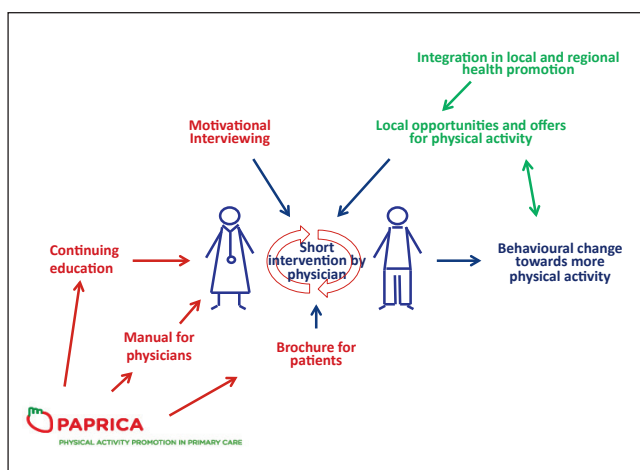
Integration in local and regional health promotion

Motivational Interviewing

Local opportunities and offers for physical activity

Short intervention by physician

Continuing education

Behavioural change towards more physical activity

Manual for physicians

Brochure for patients

PAPRICA

PHYSICAL ACTIVITY PROMOTION IN PRIMARY CARE